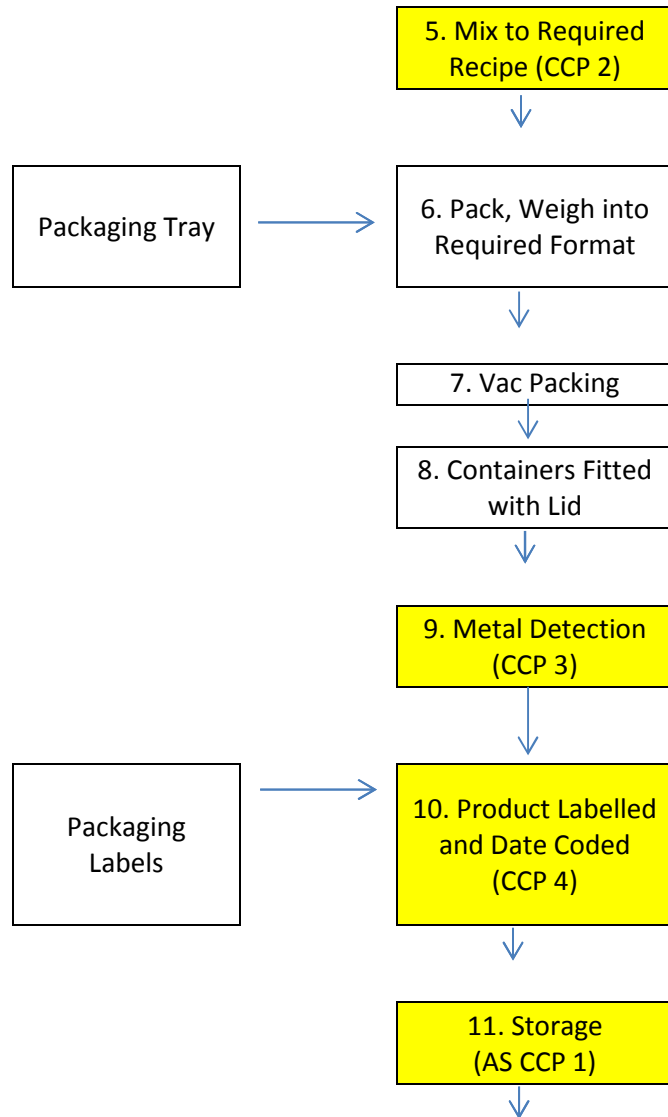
5. Mix to Required Recipe (CCP 2)

Packaging Tray

6. Pack, Weigh into Required Format

7. Vac Packing

8. Containers Fitted with Lid

9. Metal Detection (CCP 3)

Packaging Labels

10. Product Labelled and Date Coded (CCP 4)

11. Storage (AS CCP 1)